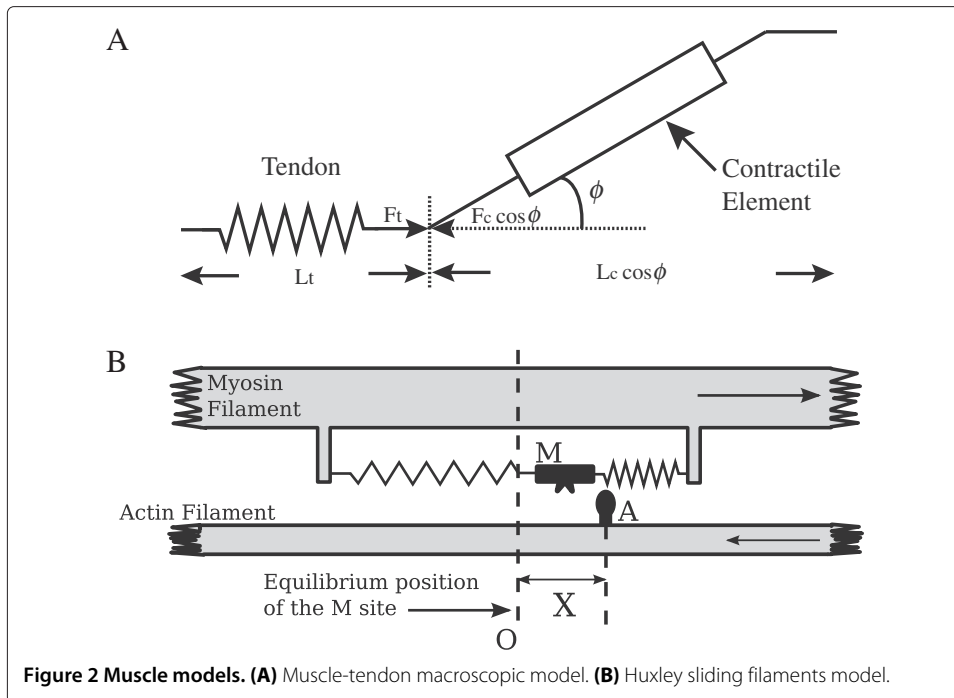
A

Tendon

Contractile Element

$\phi$

Ft

$F_c \cos\phi$

Lt

$L_c \cos\phi$

B

Myosin Filament

M

Actin Filament

A

Equilibrium position of the M site

X

O

**Figure 2 Muscle models. (A)** Muscle-tendon macroscopic model. **(B)** Huxley sliding filaments model.